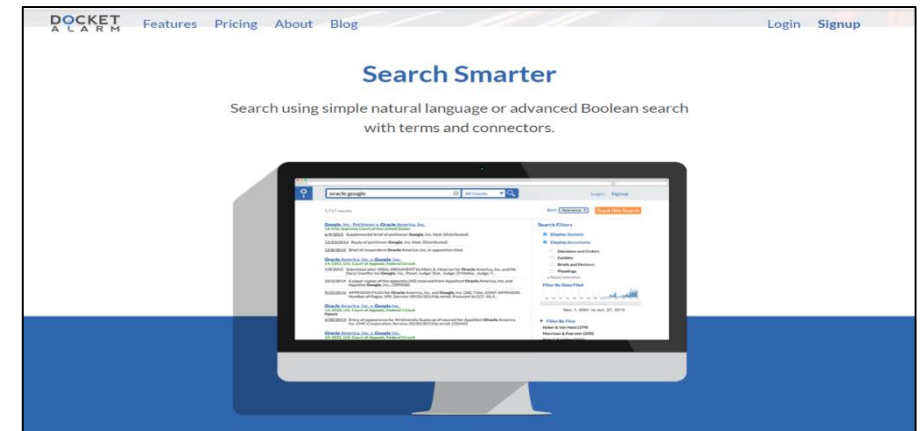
DOCKET ALARM Features Pricing About Blog Login Signup

Search Smarter

Search using simple natural language or advanced Boolean search with terms and connectors.

oracle google All Courts Login Signup

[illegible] results Sort: Relevance Track this Search

Search Filters

Display dockets

Display documents

Decisions and Orders

Exhibits

Briefs and Motions

Pleadings

Filter By Date Filed

Filter By Firm

Google, Inc., Petitioner v. Oracle America, Inc.

Oracle America, Inc. v. Google, Inc.

Oracle America, Inc. v. Google, Inc.

Oracle America, Inc. v. Google, Inc.

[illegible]